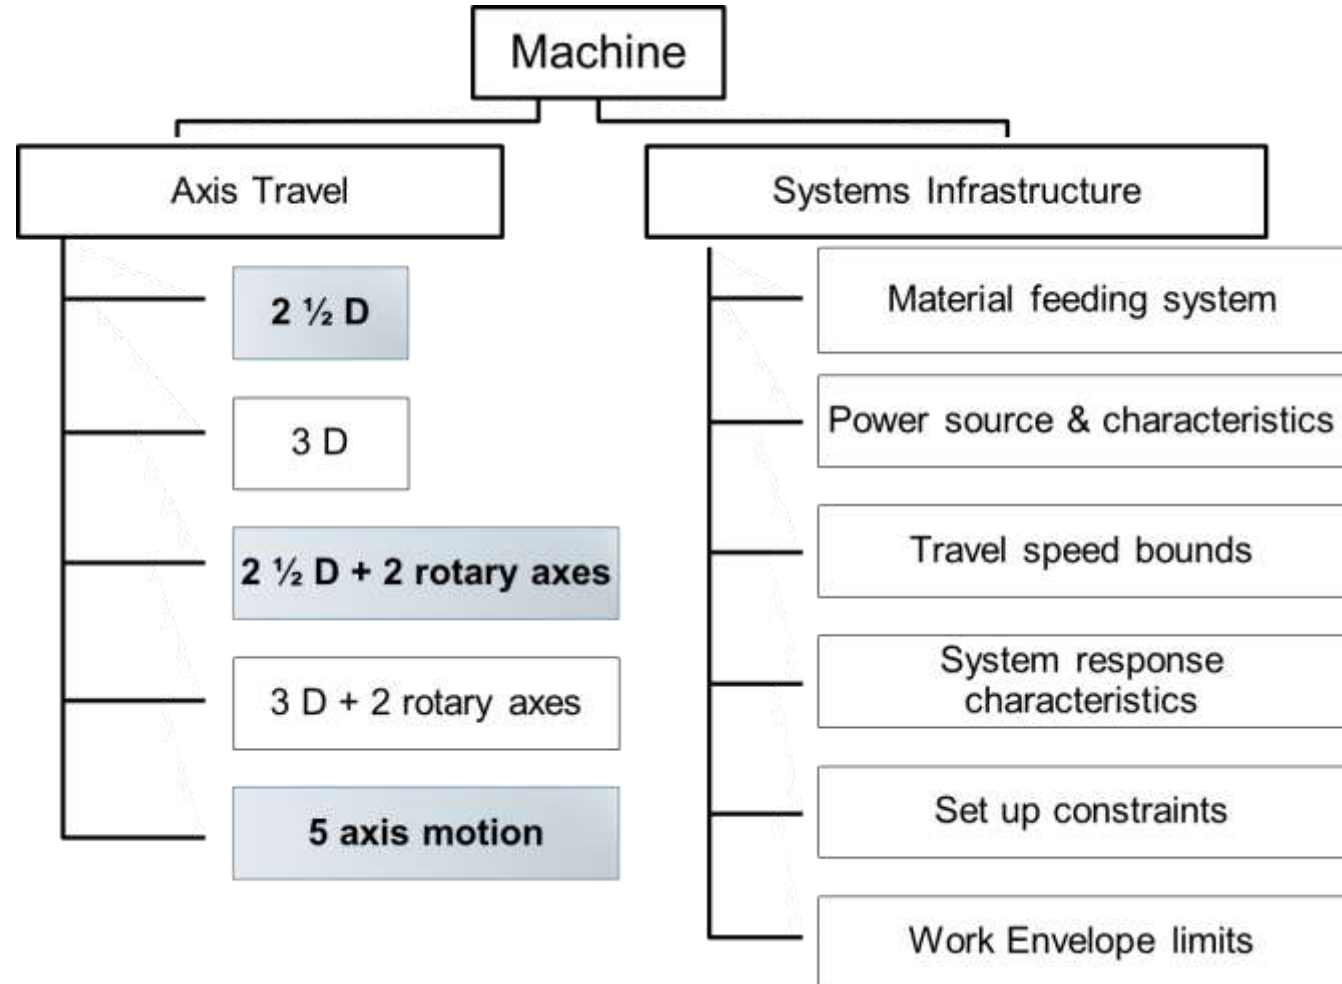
Machine

Axis Travel

2 ½ D

3 D

2 ½ D + 2 rotary axes

3 D + 2 rotary axes

5 axis motion

Systems Infrastructure

Material feeding system

Power source & characteristics

Travel speed bounds

System response characteristics

Set up constraints

Work Envelope limits